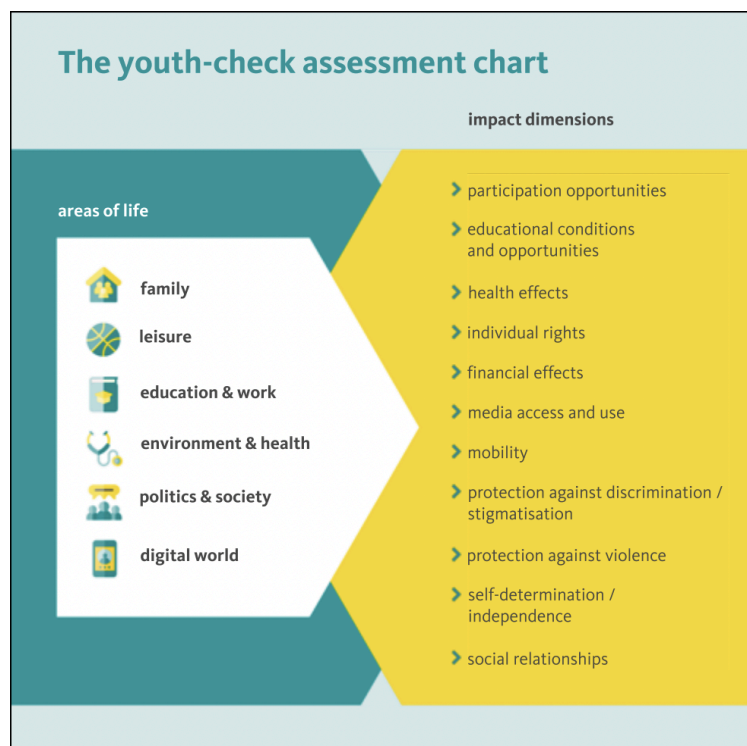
The youth-check assessment chart

impact dimensions

areas of life

family

leisure

education & work

environment & health

politics & society

digital world

participation opportunities

educational conditions and opportunities

health effects

individual rights

financial effects

media access and use

mobility

protection against discrimination / stigmatisation

protection against violence

self-determination / independence

social relationships